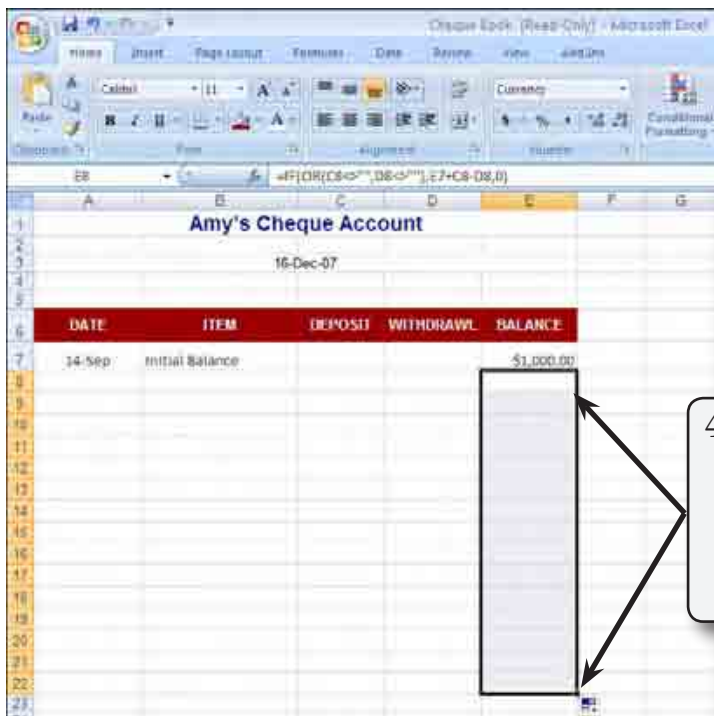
Cheque Book [Read-Only] - Microsoft Excel

Home Insert Page Layout Formulas Data Review View Add-Ins

Paste
Calibri 11
B I U
Currency
Conditional Formatting
Clipboard Font Alignment Number

E8 $f_x$ =IF(OR(C8<>"",D8<>""),E7+C8-D8,0)

| | A | B | C | D | E | F | G |
|---|---|---|---|---|---|---|---|
| 1 | | Amy's Cheque Account | | | | | |
| 2 | | | | | | | |
| 3 | | | 16-Dec-07 | | | | |
| 4 | | | | | | | |
| 5 | | | | | | | |
| 6 | DATE | ITEM | DEPOSIT | WITHDRAWL | BALANCE | | |
| 7 | 14-Sep | Initial Balance | | | $1,000.00 | | |
| 8 | | | | | | | |
| 9 | | | | | | | |
| 10 | | | | | | | |
| 11 | | | | | | | |
| 12 | | | | | | | |
| 13 | | | | | | | |
| 14 | | | | | | | |
| 15 | | | | | | | |
| 16 | | | | | | | |
| 17 | | | | | | | |
| 18 | | | | | | | |
| 19 | | | | | | | |
| 20 | | | | | | | |
| 21 | | | | | | | |
| 22 | | | | | | | |
| 23 | | | | | | | |

4